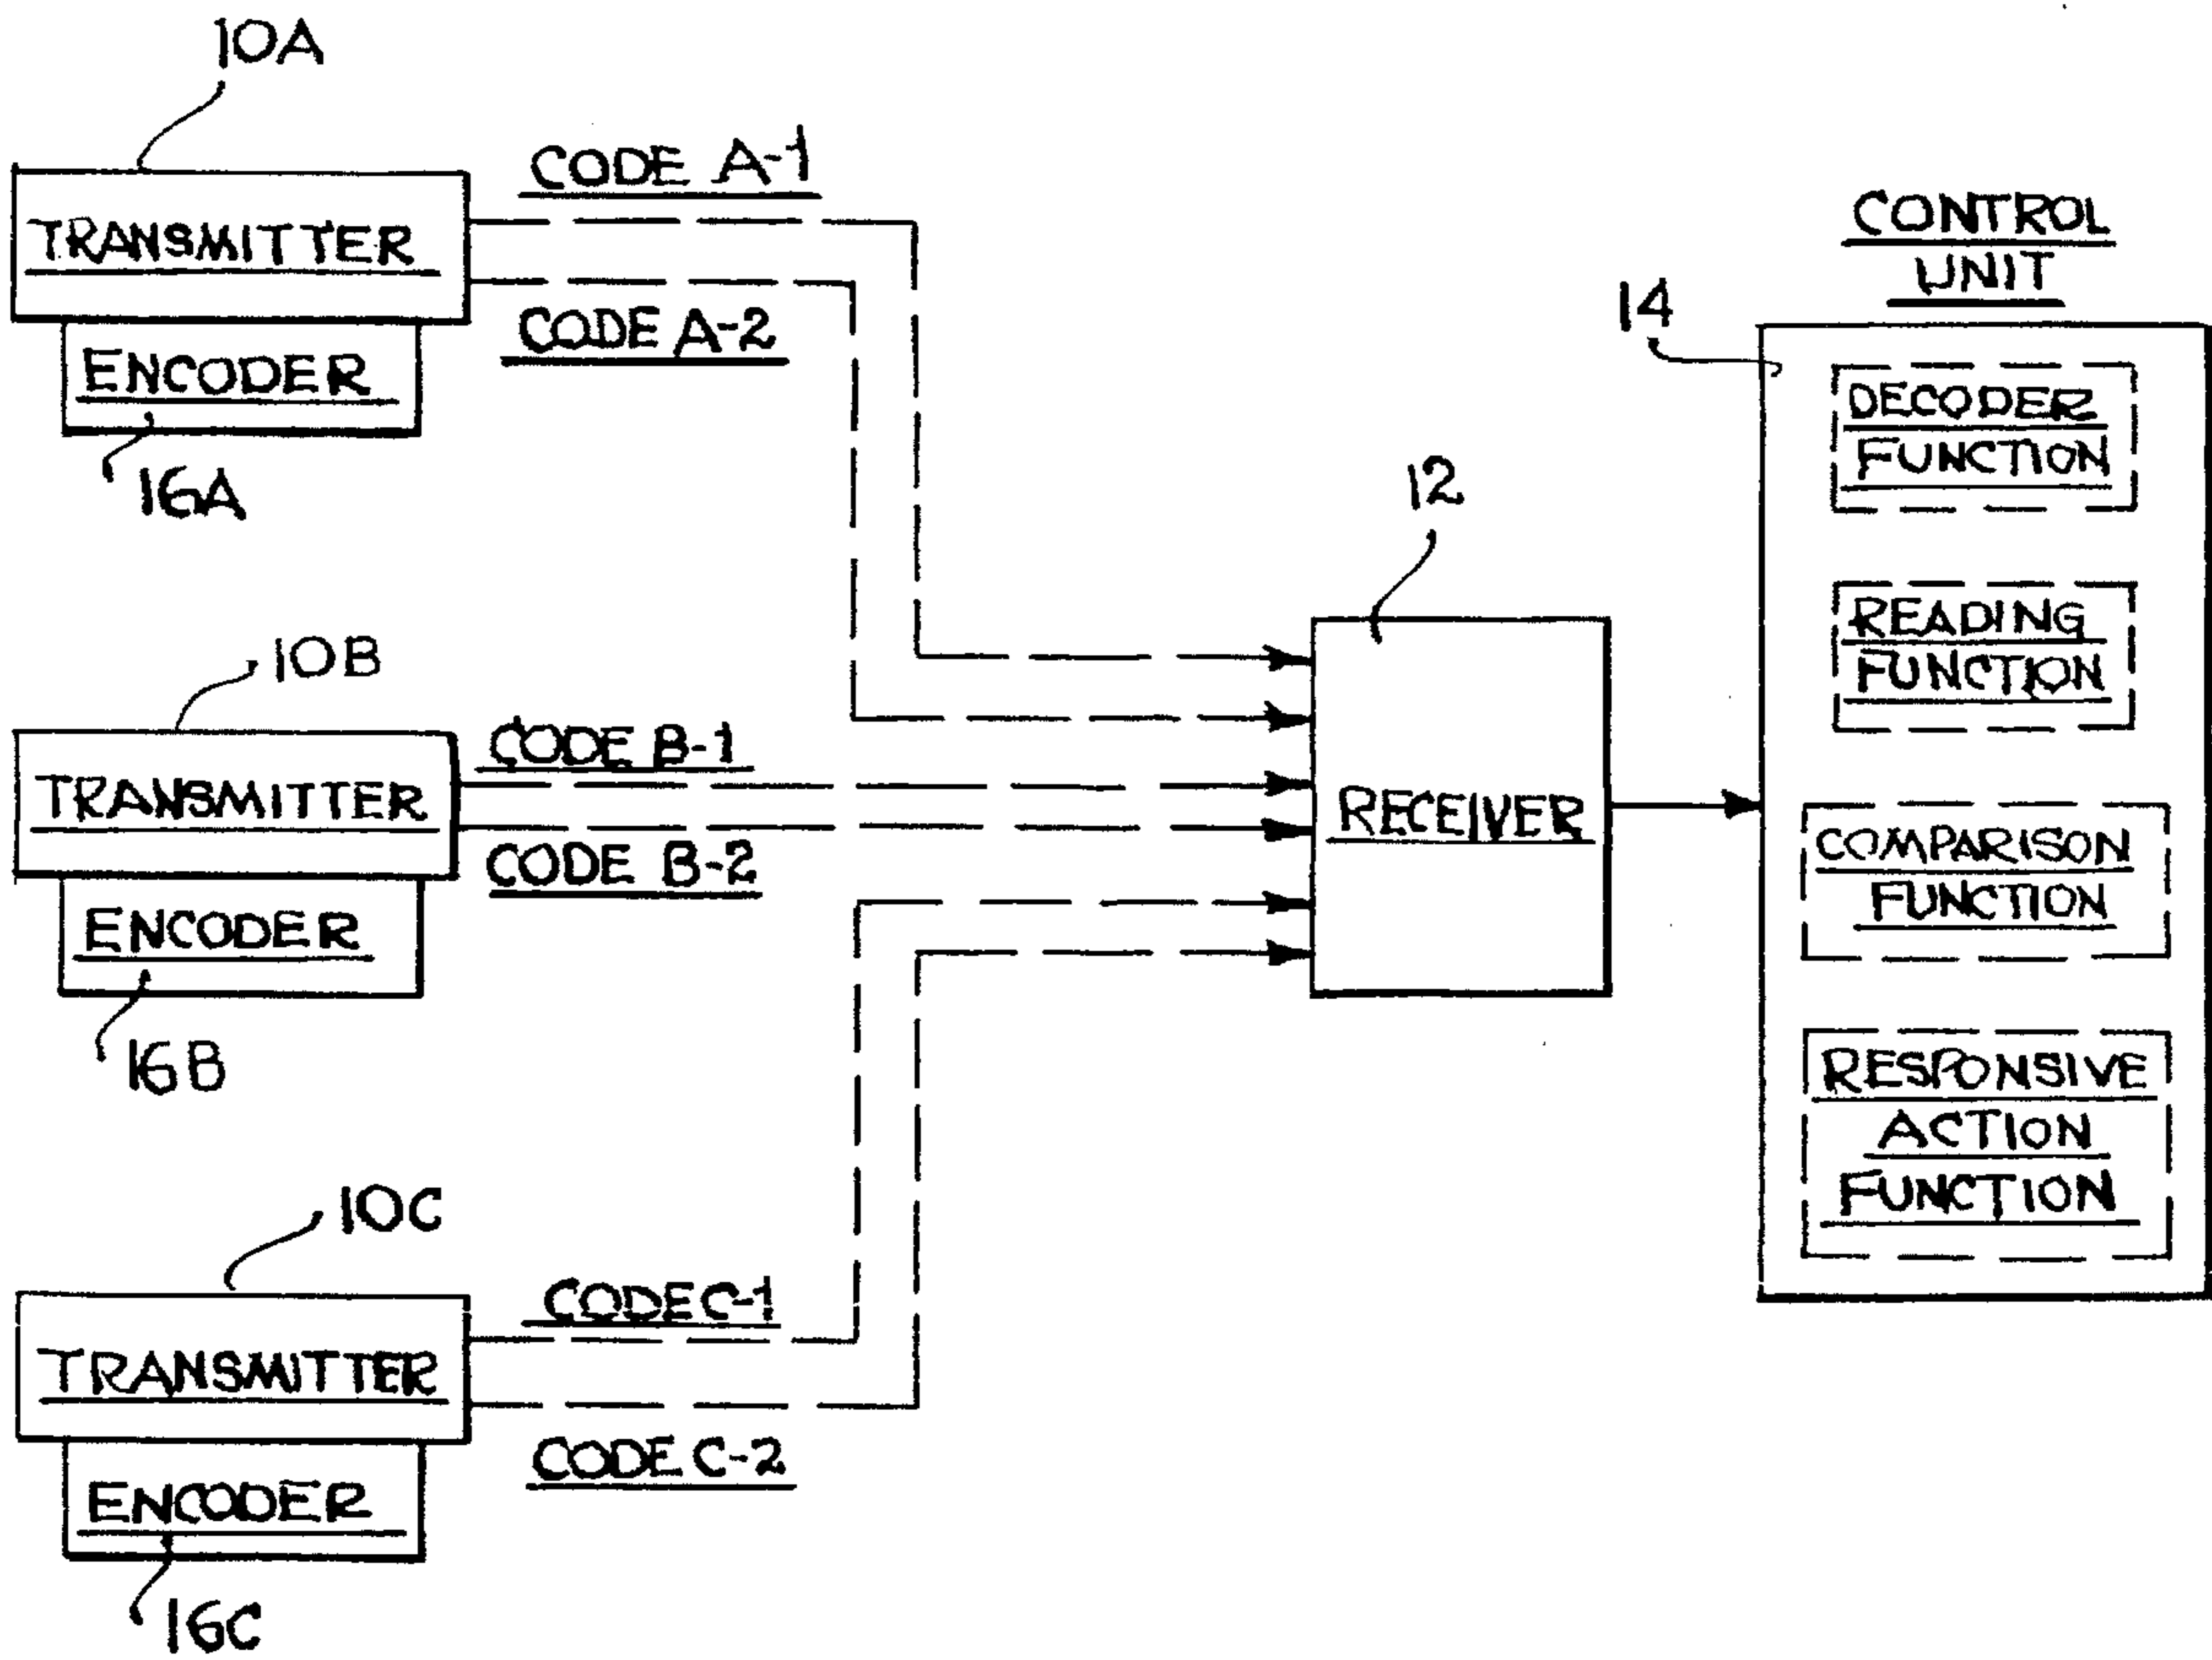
10A
TRANSMITTER
ENCODER
16A
CODE A-1
CODE A-2

10B
TRANSMITTER
ENCODER
16B
CODE B-1
CODE B-2

10C
TRANSMITTER
ENCODER
16C
CODE C-1
CODE C-2

12
RECEIVER

CONTROL UNIT
14
DECODER FUNCTION
READING FUNCTION
COMPARISON FUNCTION
RESPONSIVE ACTION FUNCTION